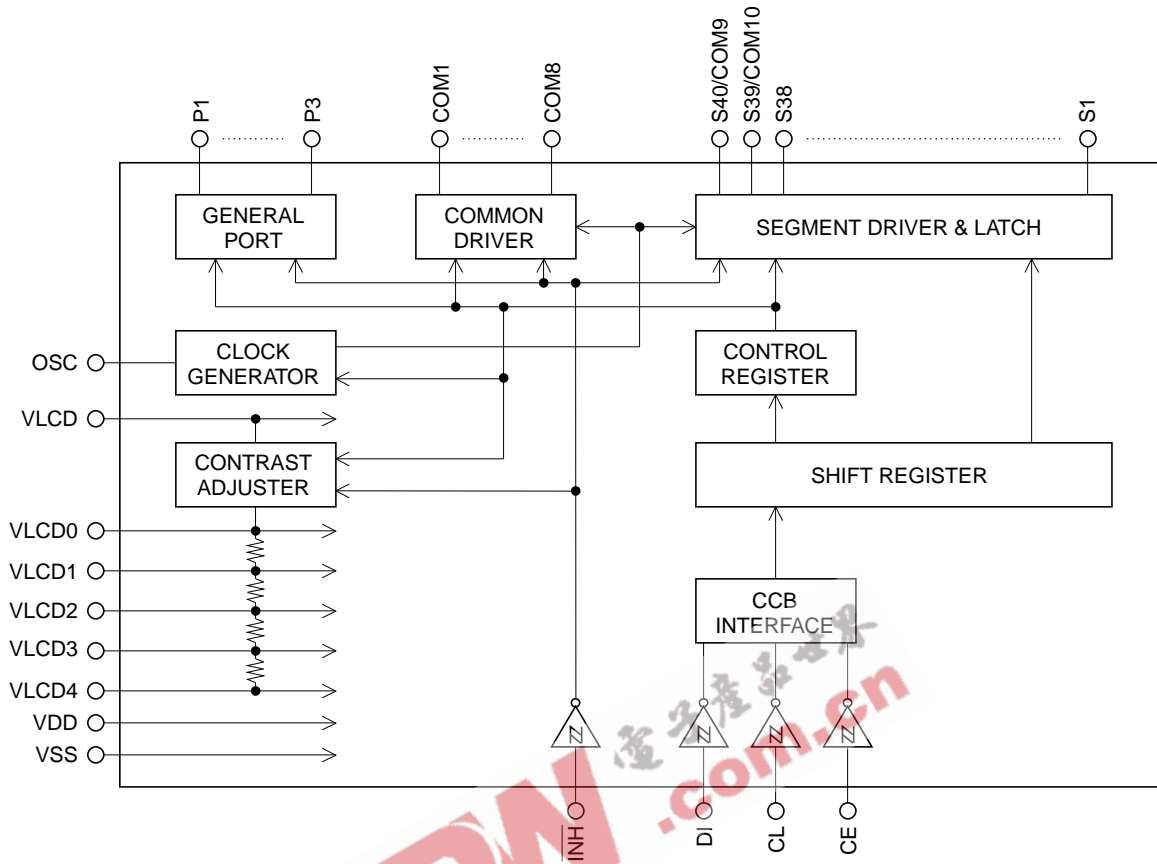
P1 P3 COM1 COM8 S40/COM9 S39/COM10 S38 S1

GENERAL PORT

COMMON DRIVER

SEGMENT DRIVER & LATCH

OSC

CLOCK GENERATOR

CONTROL REGISTER

VLCD

CONTRAST ADJUSTER

SHIFT REGISTER

VLCD0
VLCD1
VLCD2
VLCD3
VLCD4
VDD
VSS

CCB INTERFACE

INH DI CL CE

电子产品世界
.com.cn